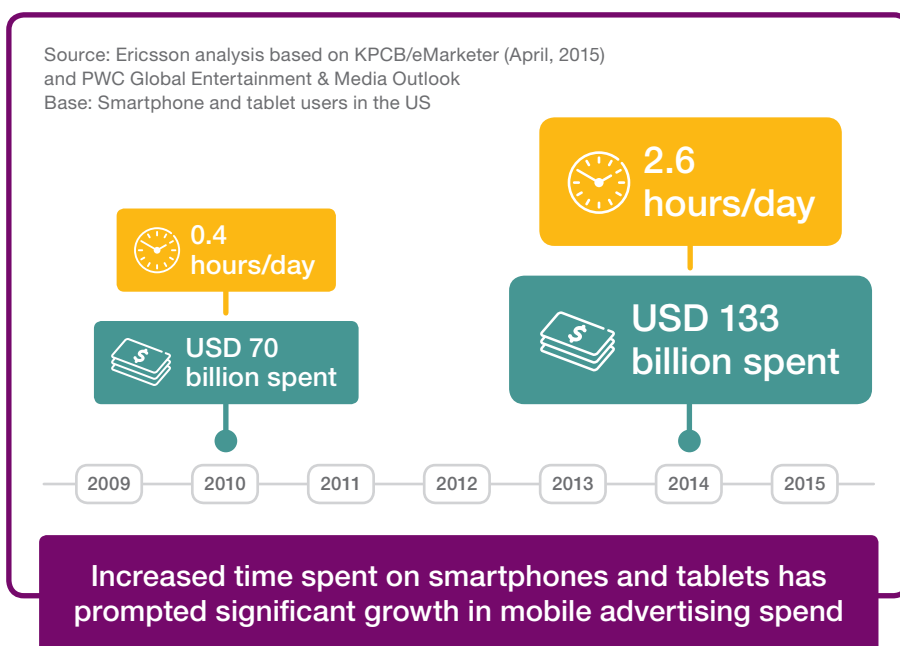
Source: Ericsson analysis based on KPCB/eMarketer (April, 2015) and PWC Global Entertainment & Media Outlook
Base: Smartphone and tablet users in the US

0.4 hours/day

USD 70 billion spent

2.6 hours/day

USD 133 billion spent

2009
2010
2011
2012
2013
2014
2015

Increased time spent on smartphones and tablets has prompted significant growth in mobile advertising spend